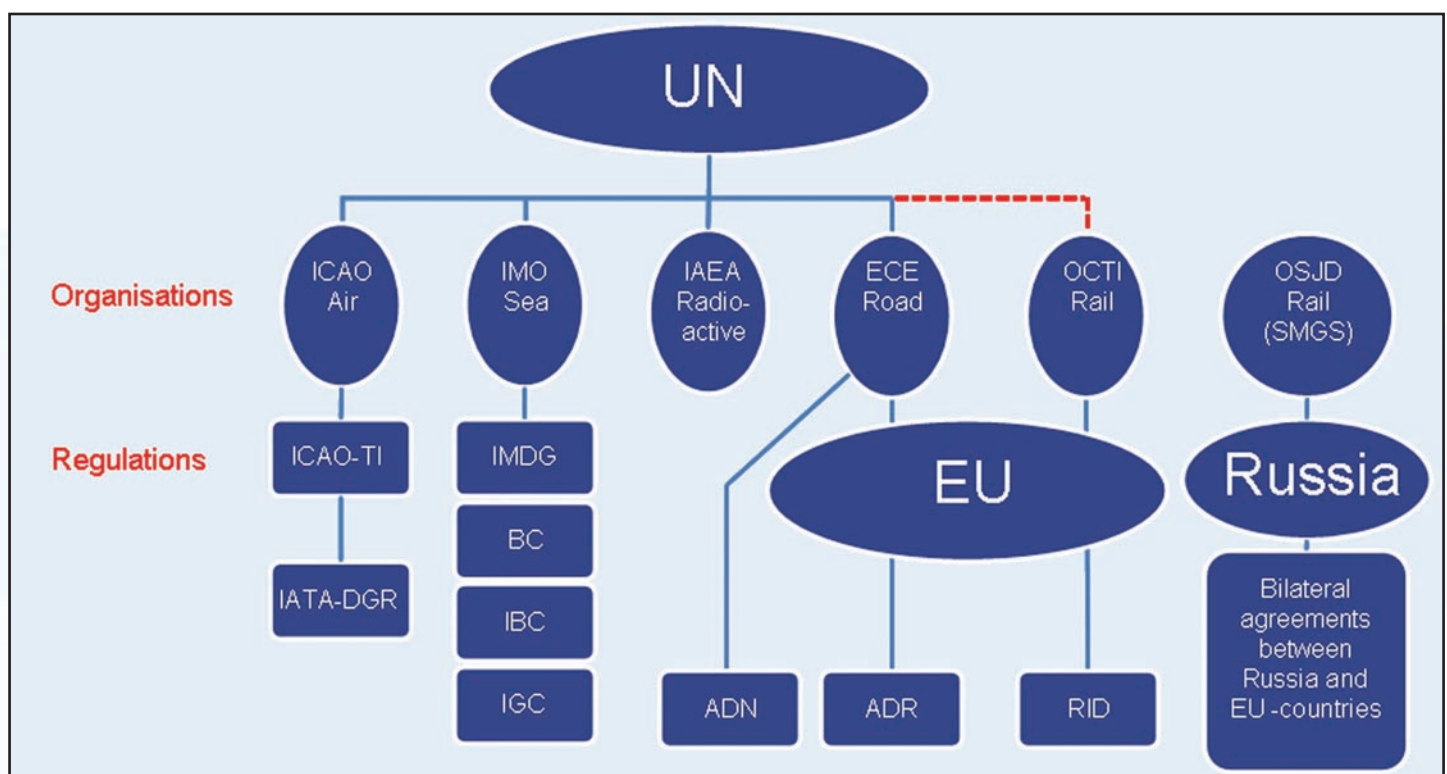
UN

Organisations

ICAO Air

IMO Sea

IAEA Radioactive

ECE Road

OCTI Rail

OSJD Rail (SMGS)

Regulations

ICAO-TI

IATA-DGR

IMDG

BC

IBC

IGC

EU

Russia

ADN

ADR

RID

Bilateral agreements between Russia and EU -countries